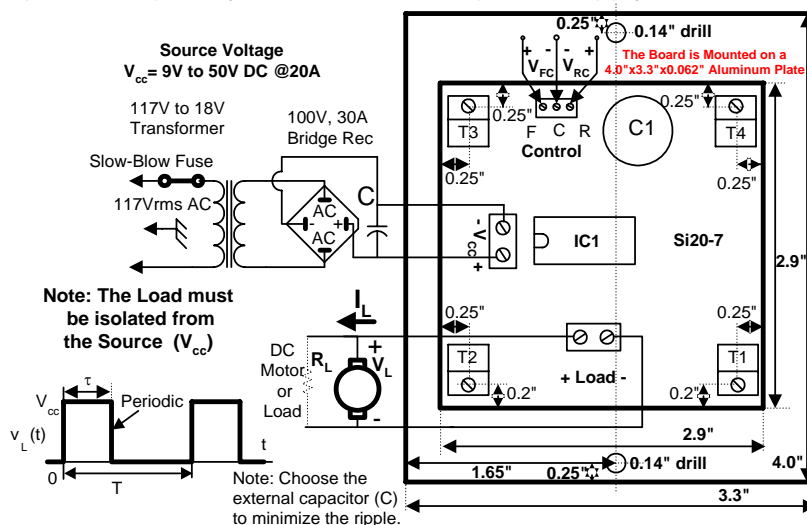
Source Voltage
$V_{cc}$= 9V to 50V DC @20A

117V to 18V Transformer

100V, 30A Bridge Rec

Slow-Blow Fuse

117Vrms AC

AC
AC
-
+
C

0.25"
0.14" drill

+ - - +
$V_{FC}$ $V_{RC}$

The Board is Mounted on a 4.0"x3.3"x0.062" Aluminum Plate

0.25"
T3
F C R
Control
C1
0.25"
T4
0.25"
0.25"

- $V_{cc}$ +
IC1
Si20-7
2.9"

Note: The Load must be isolated from the Source ($V_{cc}$)

$I_L$
+
$V_L$
-
DC Motor or Load
$R_L$

0.25"
0.25"
T2
T1
+ Load -
0.2"
0.2"

$V_{cc}$
τ
Periodic
$v_L$ (t)
t
0
T

Note: Choose the external capacitor (C) to minimize the ripple.

2.9"
1.65"
0.25"
0.14" drill
4.0"
3.3"